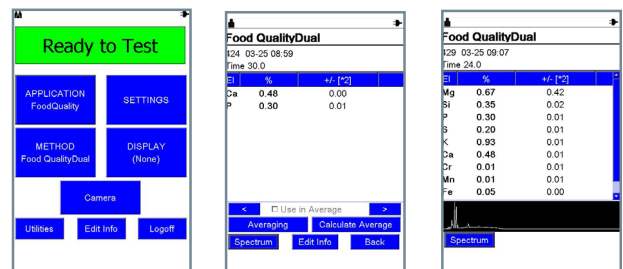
Ready to Test

APPLICATION
FoodQuality

SETTINGS

METHOD
Food QualityDual

DISPLAY
(None)

Camera

Utilities

Edit Info

Logoff

Food QualityDual
424 03-25 08:59
Time 30.0

| El | % | +/- [*2] |
|---|---|---|
| Ca | 0.48 | 0.00 |
| P | 0.30 | 0.01 |

<

Use in Average

>

Averaging

Calculate Average

Spectrum

Edit Info

Back

Food QualityDual
429 03-25 09:07
Time 24.0

| El | % | +/- [*2] |
|---|---|---|
| Mg | 0.67 | 0.42 |
| Si | 0.35 | 0.02 |
| P | 0.30 | 0.01 |
| S | 0.20 | 0.01 |
| K | 0.93 | 0.01 |
| Ca | 0.48 | 0.01 |
| Cr | 0.01 | 0.01 |
| Mn | 0.01 | 0.01 |
| Fe | 0.05 | 0.00 |

Spectrum